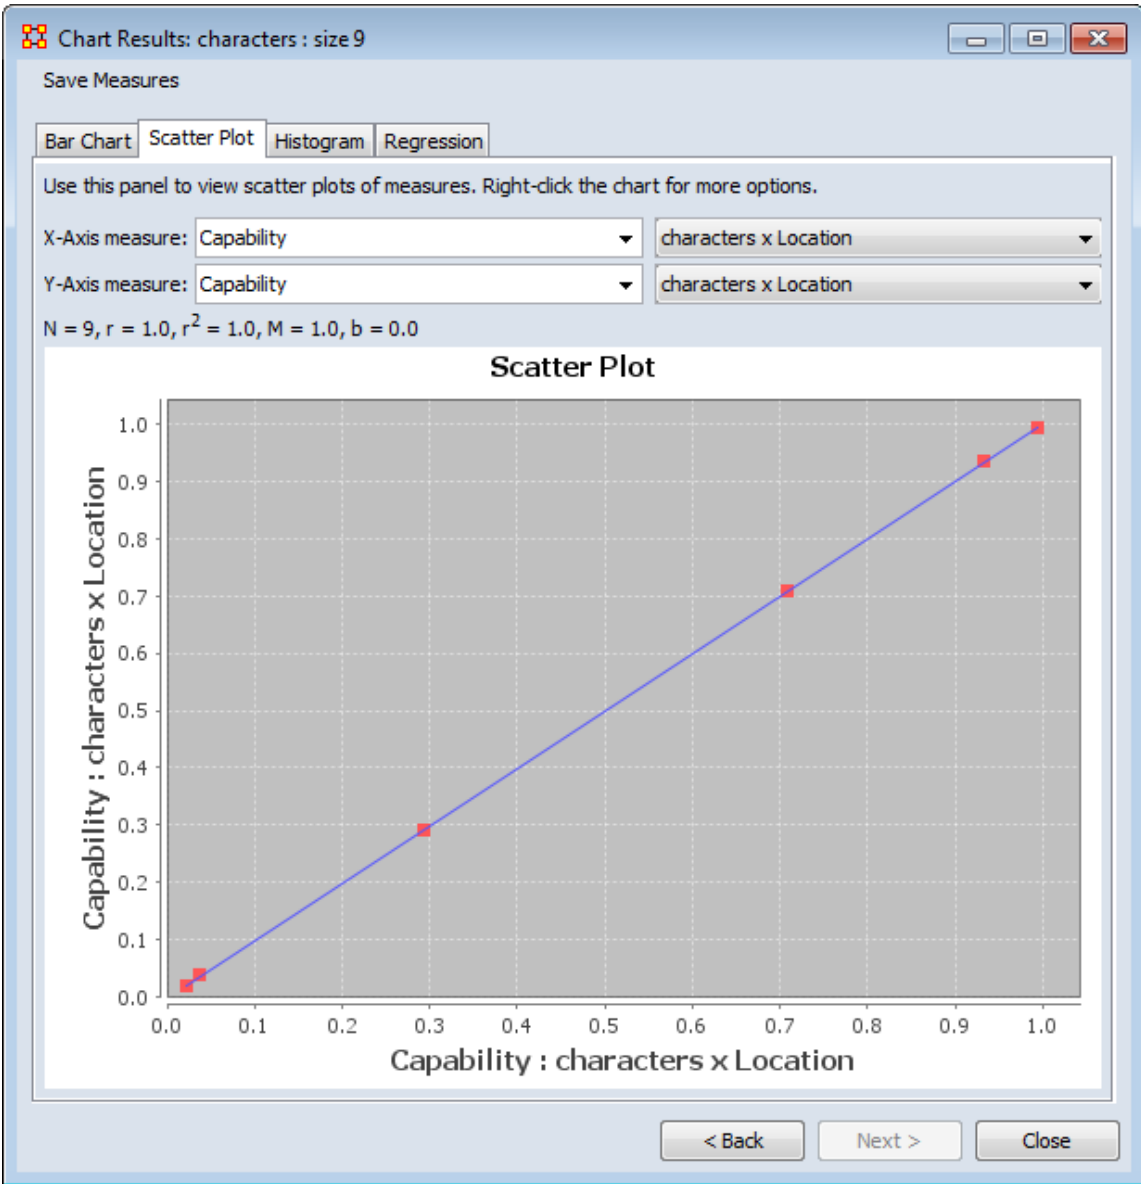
Chart Results: characters : size 9

Save Measures

Bar Chart | Scatter Plot | Histogram | Regression

Use this panel to view scatter plots of measures. Right-click the chart for more options.

X-Axis measure: Capability | characters x Location

Y-Axis measure: Capability | characters x Location

N = 9, r = 1.0, $r^2$ = 1.0, M = 1.0, b = 0.0

Scatter Plot

Capability : characters x Location

1.0
0.9
0.8
0.7
0.6
0.5
0.4
0.3
0.2
0.1
0.0

0.0 0.1 0.2 0.3 0.4 0.5 0.6 0.7 0.8 0.9 1.0

Capability : characters x Location

< Back | Next > | Close